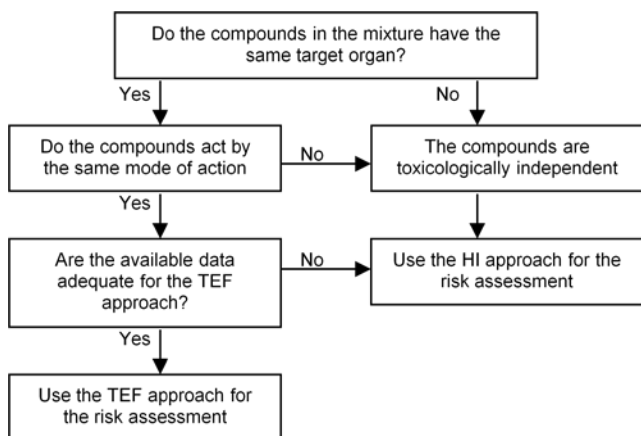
Do the compounds in the mixture have the same target organ?

Yes

No

Do the compounds act by the same mode of action

No

The compounds are toxicologically independent

Yes

Are the available data adequate for the TEF approach?

No

Use the HI approach for the risk assessment

Yes

Use the TEF approach for the risk assessment